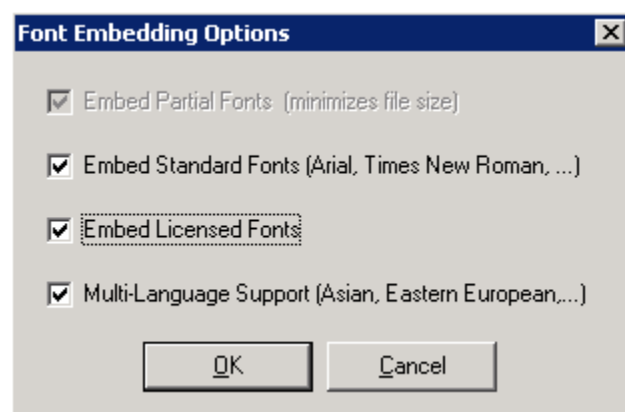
Font Embedding Options

Embed Partial Fonts (minimizes file size)

Embed Standard Fonts (Arial, Times New Roman, ...)

Embed Licensed Fonts

Multi-Language Support (Asian, Eastern European,...)

OK

Cancel